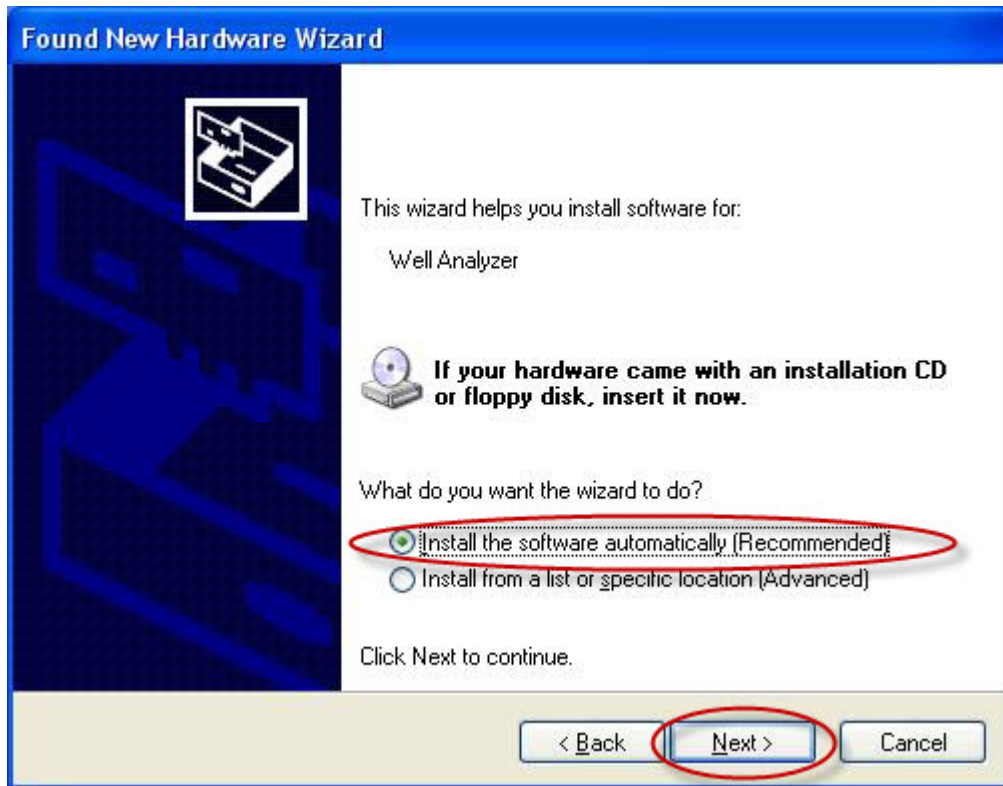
Found New Hardware Wizard

This wizard helps you install software for:

Well Analyzer

If your hardware came with an installation CD or floppy disk, insert it now.

What do you want the wizard to do?

Install the software automatically (Recommended)

Install from a list or specific location (Advanced)

Click Next to continue.

< Back

Next >

Cancel